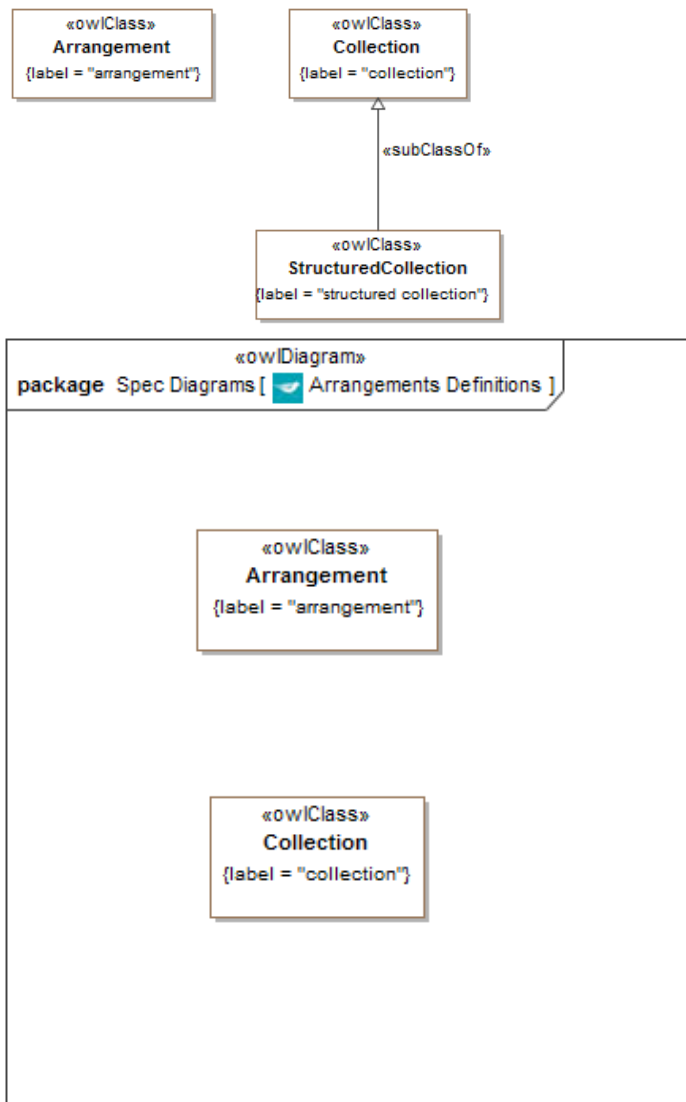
«owlClass»
Arrangement
{label = "arrangement"}

«owlClass»
Collection
{label = "collection"}

«subClassOf»

«owlClass»
StructuredCollection
{label = "structured collection"}

«owlDiagram»
package Spec Diagrams [ Arrangements Definitions ]

«owlClass»
Arrangement
{label = "arrangement"}

«owlClass»
Collection
{label = "collection"}